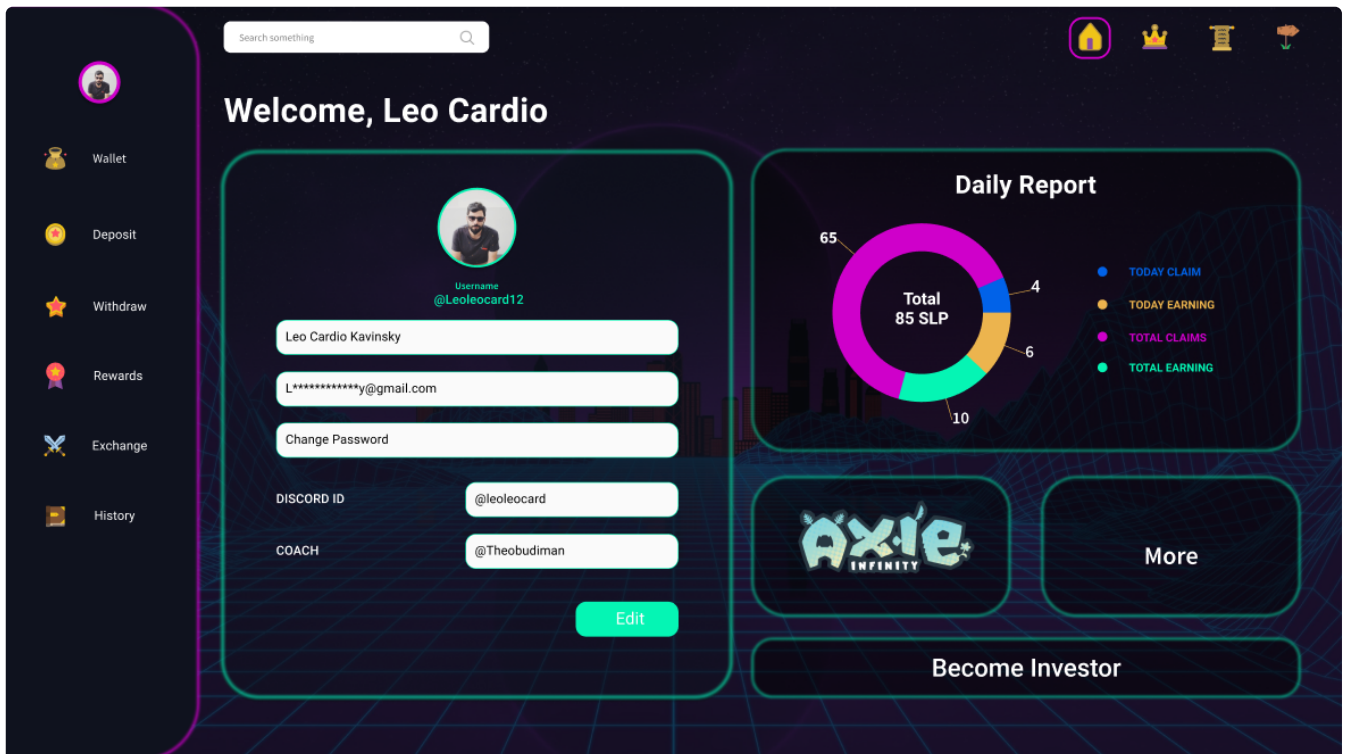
Wallet

Deposit

Withdraw

Rewards

Exchange

History

Search something

Welcome, Leo Cardio

Username
@Leoleocard12

Leo Cardio Kavinsky

L************y@gmail.com

Change Password

DISCORD ID @leoleocard

COACH @Theobudiman

Edit

Daily Report

65

4

6

10

Total
85 SLP

TODAY CLAIM

TODAY EARNING

TOTAL CLAIMS

TOTAL EARNING

AXIE INFINITY

More

Become Investor